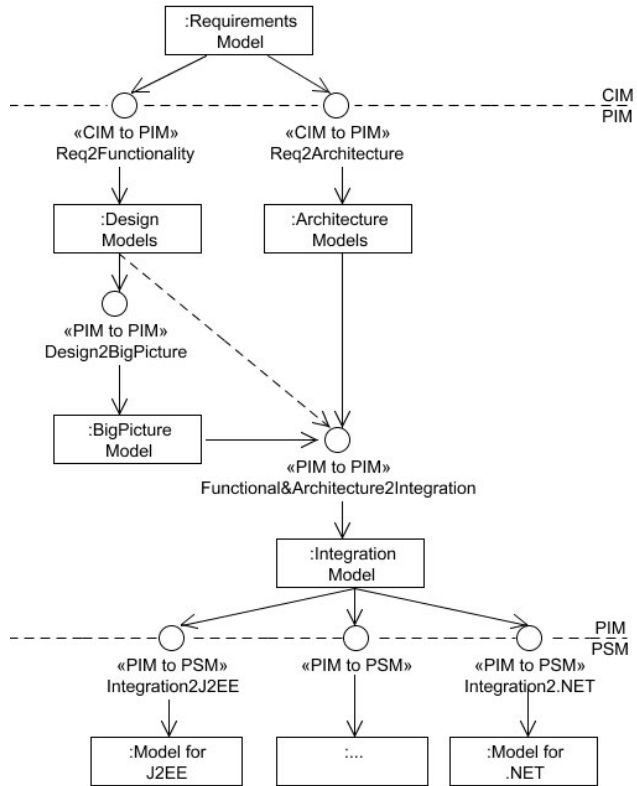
:Requirements Model

CIM
PIM

«CIM to PIM»
Req2Functionality

«CIM to PIM»
Req2Architecture

:Design Models

:Architecture Models

«PIM to PIM»
Design2BigPicture

:BigPicture Model

«PIM to PIM»
Functional&Architecture2Integration

:Integration Model

PIM
PSM

«PIM to PSM»
Integration2J2EE

«PIM to PSM»

«PIM to PSM»
Integration2.NET

:Model for J2EE

:...

:Model for .NET